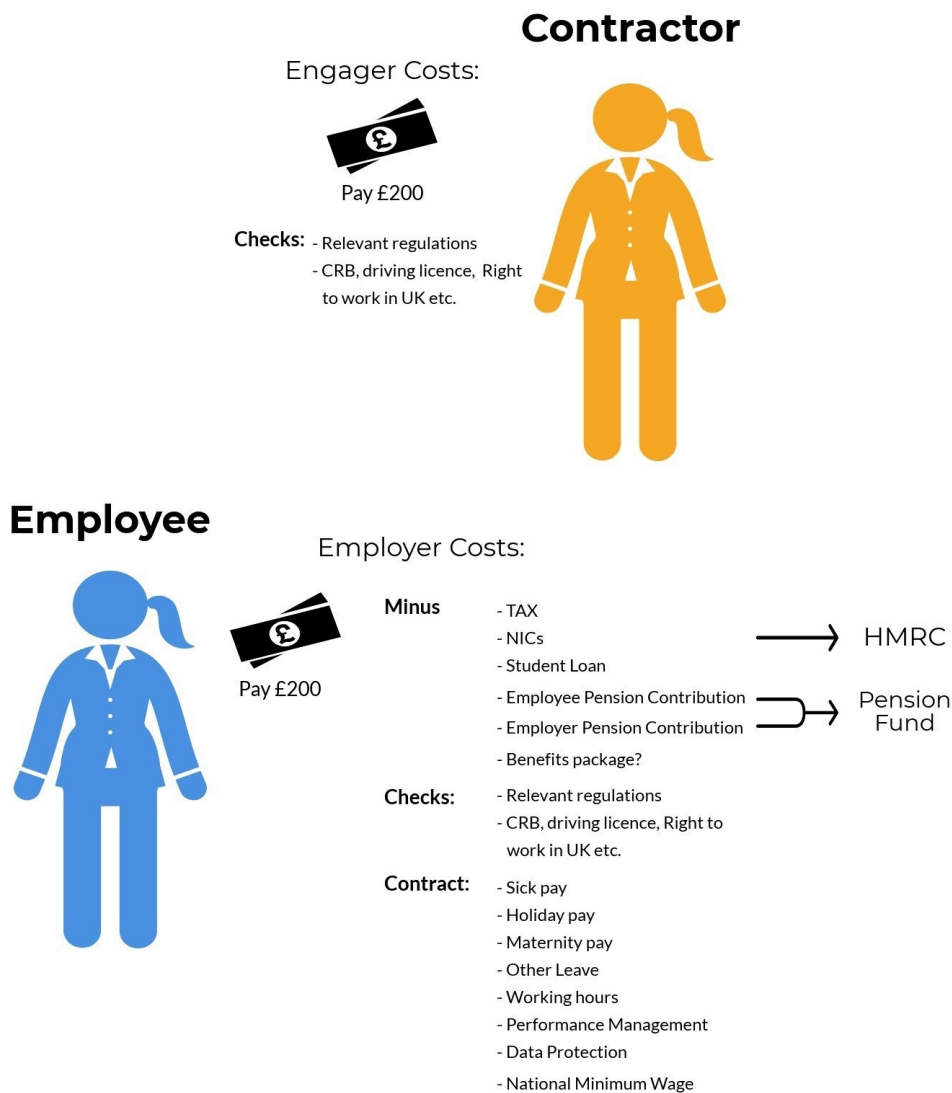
Contractor

Engager Costs:

£

Pay £200

Checks: - Relevant regulations
- CRB, driving licence, Right to work in UK etc.

Employee

Employer Costs:

£

Pay £200

Minus
- TAX
- NICs
- Student Loan
- Employee Pension Contribution
- Employer Pension Contribution
- Benefits package?

HMRC

Pension Fund

Checks:
- Relevant regulations
- CRB, driving licence, Right to work in UK etc.

Contract:
- Sick pay
- Holiday pay
- Maternity pay
- Other Leave
- Working hours
- Performance Management
- Data Protection
- National Minimum Wage